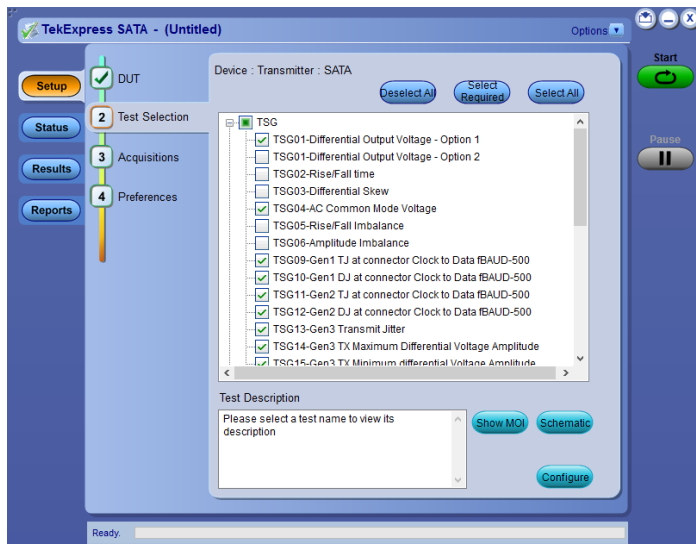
TekExpress SATA - (Untitled)

Options

Start

Pause

Setup

Status

Results

Reports

DUT

2 Test Selection

3 Acquisitions

4 Preferences

Device : Transmitter : SATA

Deselect All

Select Required

Select All

TSG
TSG01-Differential Output Voltage - Option 1
TSG01-Differential Output Voltage - Option 2
TSG02-Rise/Fall time
TSG03-Differential Skew
TSG04-AC Common Mode Voltage
TSG05-Rise/Fall Imbalance
TSG06-Amplitude Imbalance
TSG09-Gen1 TJ at connector Clock to Data fBAUD-500
TSG10-Gen1 DJ at connector Clock to Data fBAUD-500
TSG11-Gen2 TJ at connector Clock to Data fBAUD-500
TSG12-Gen2 DJ at connector Clock to Data fBAUD-500
TSG13-Gen3 Transmit Jitter
TSG14-Gen3 TX Maximum Differential Voltage Amplitude
TSG15-Gen3 TX Minimum differential Voltage Amplitude

Test Description

Please select a test name to view its description

Show MOI

Schematic

Configure

Ready.